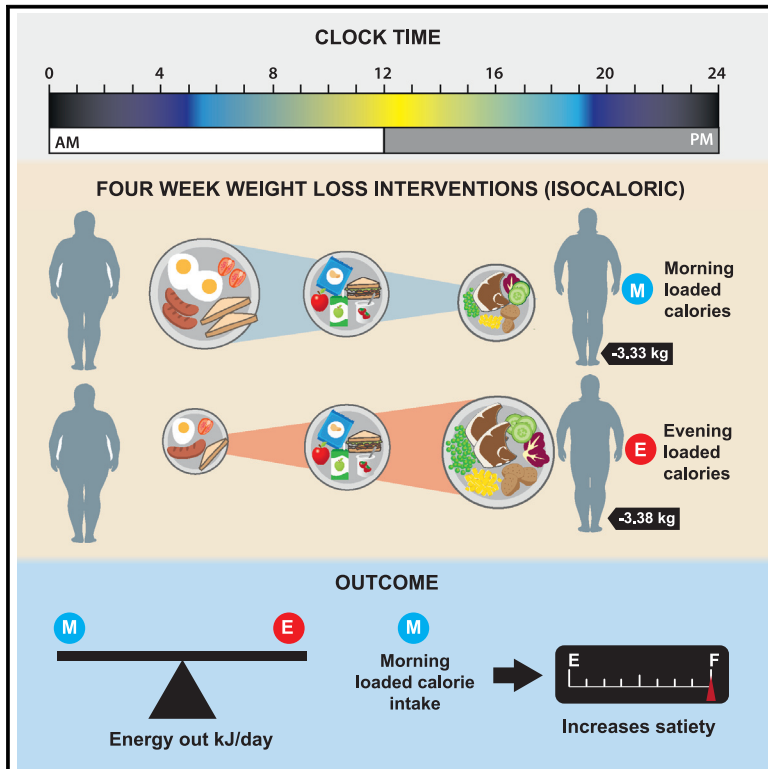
CLOCK TIME

0 4 8 12 16 20 24

AM

PM

FOUR WEEK WEIGHT LOSS INTERVENTIONS (ISOCALORIC)

M Morning loaded calories

-3.33 kg

E Evening loaded calories

-3.38 kg

OUTCOME

M E

Energy out kJ/day

M

Morning loaded calorie intake

E F

Increases satiety